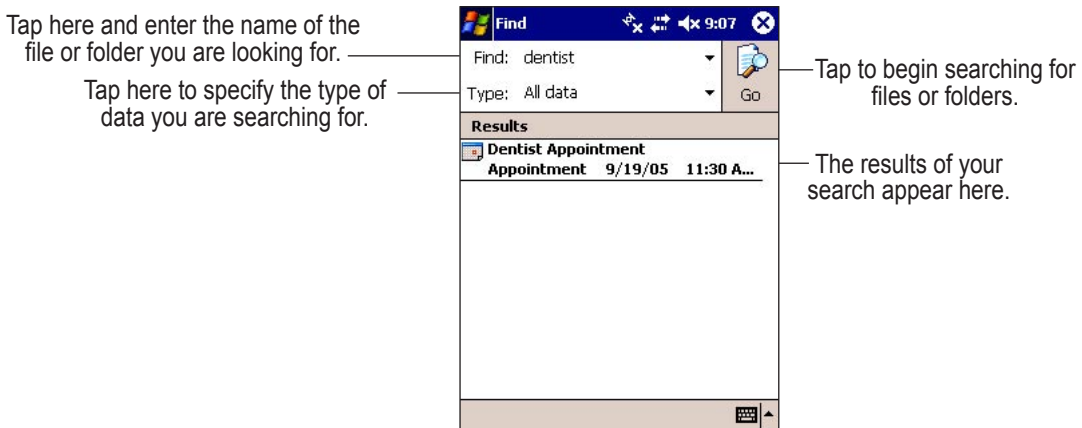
Tap here and enter the name of the file or folder you are looking for.

Tap here to specify the type of data you are searching for.

Find 9:07

Find: dentist

Type: All data

Go

Tap to begin searching for files or folders.

Results

Dentist Appointment
Appointment 9/19/05 11:30 A...

The results of your search appear here.